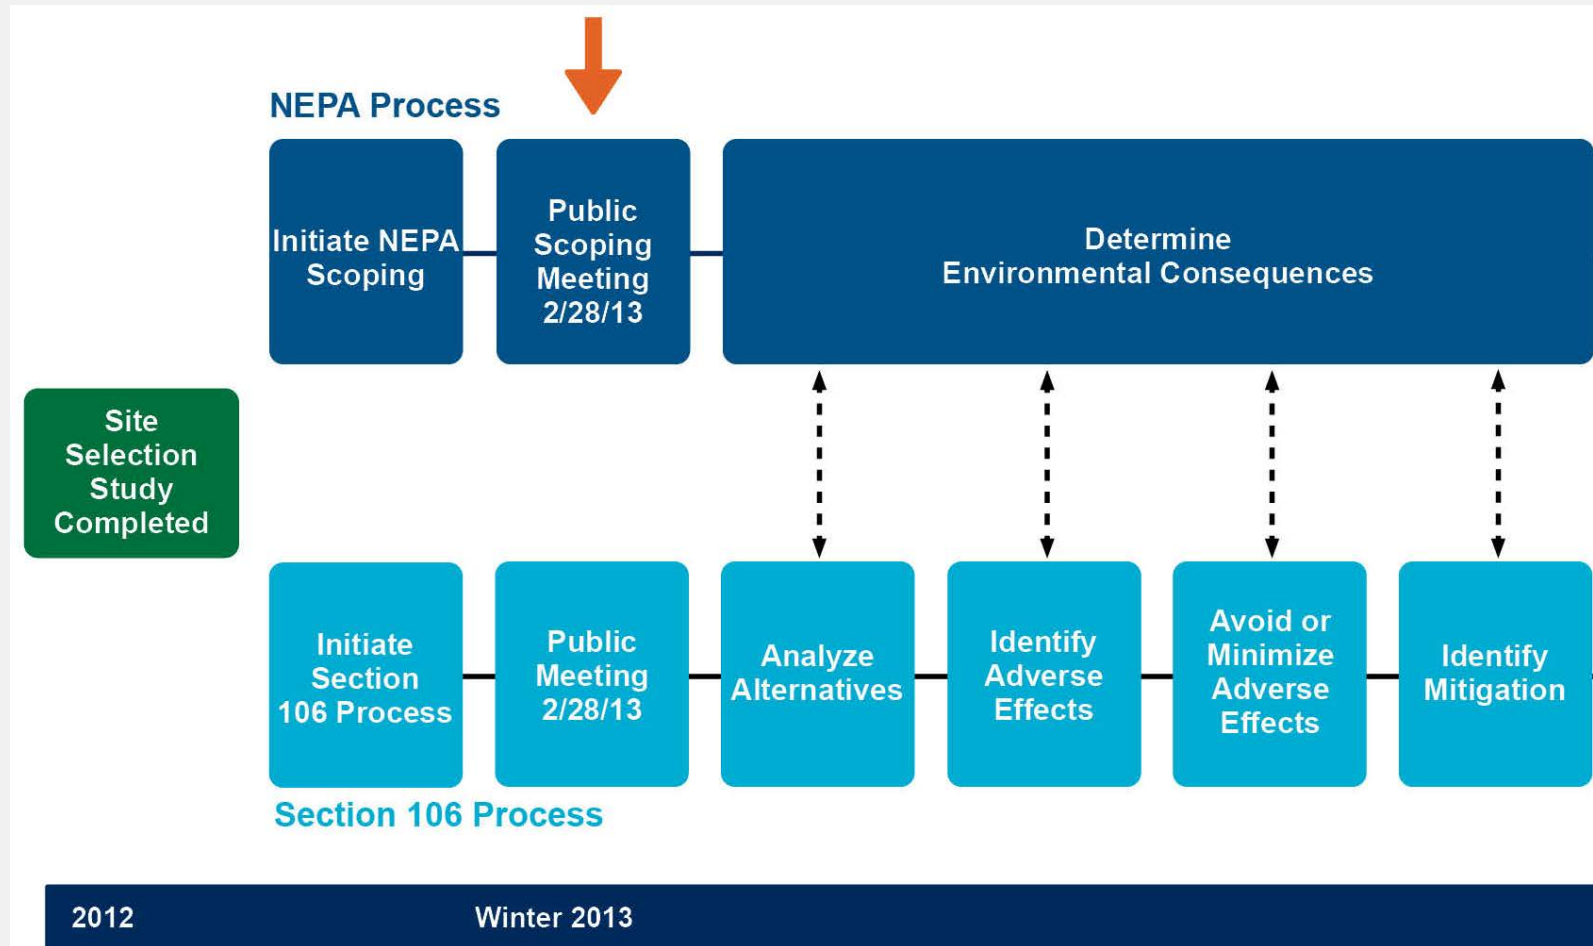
NEPA Process

Initiate NEPA Scoping

Public Scoping Meeting 2/28/13

Determine Environmental Consequences

Site Selection Study Completed

Initiate Section 106 Process

Public Meeting 2/28/13

Analyze Alternatives

Identify Adverse Effects

Avoid or Minimize Adverse Effects

Identify Mitigation

Section 106 Process

2012

Winter 2013